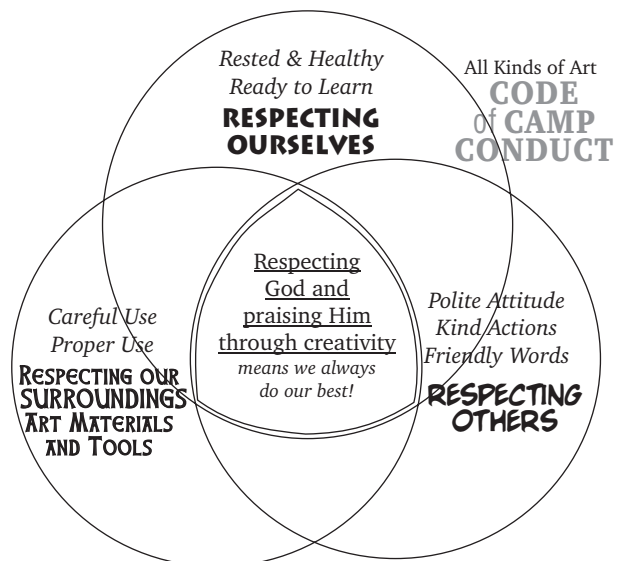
All Kinds of Art
CODE of CAMP CONDUCT

Rested & Healthy
Ready to Learn
RESPECTING OURSELVES

Careful Use
Proper Use
RESPECTING OUR SURROUNDINGS
ART MATERIALS AND TOOLS

Respecting God and praising Him through creativity
means we always do our best!

Polite Attitude
Kind Actions
Friendly Words
RESPECTING OTHERS